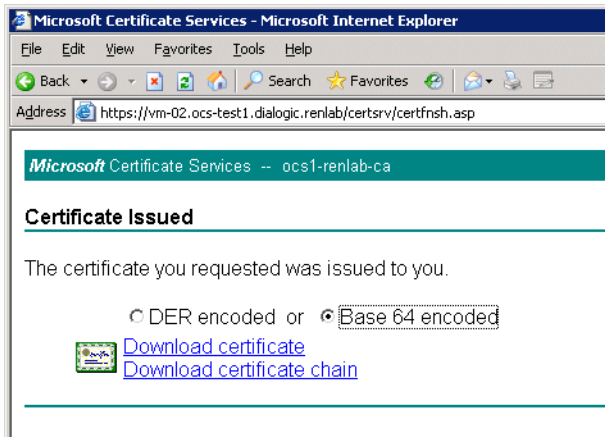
Microsoft Certificate Services - Microsoft Internet Explorer

File Edit View Favorites Tools Help

Back Search Favorites

Address https://vm-02.ocs-test1.dialogic.renlab/certsrv/certfnsh.asp

Microsoft Certificate Services -- ocs1-renlab-ca

Certificate Issued

The certificate you requested was issued to you.

DER encoded or Base 64 encoded

Download certificate
Download certificate chain